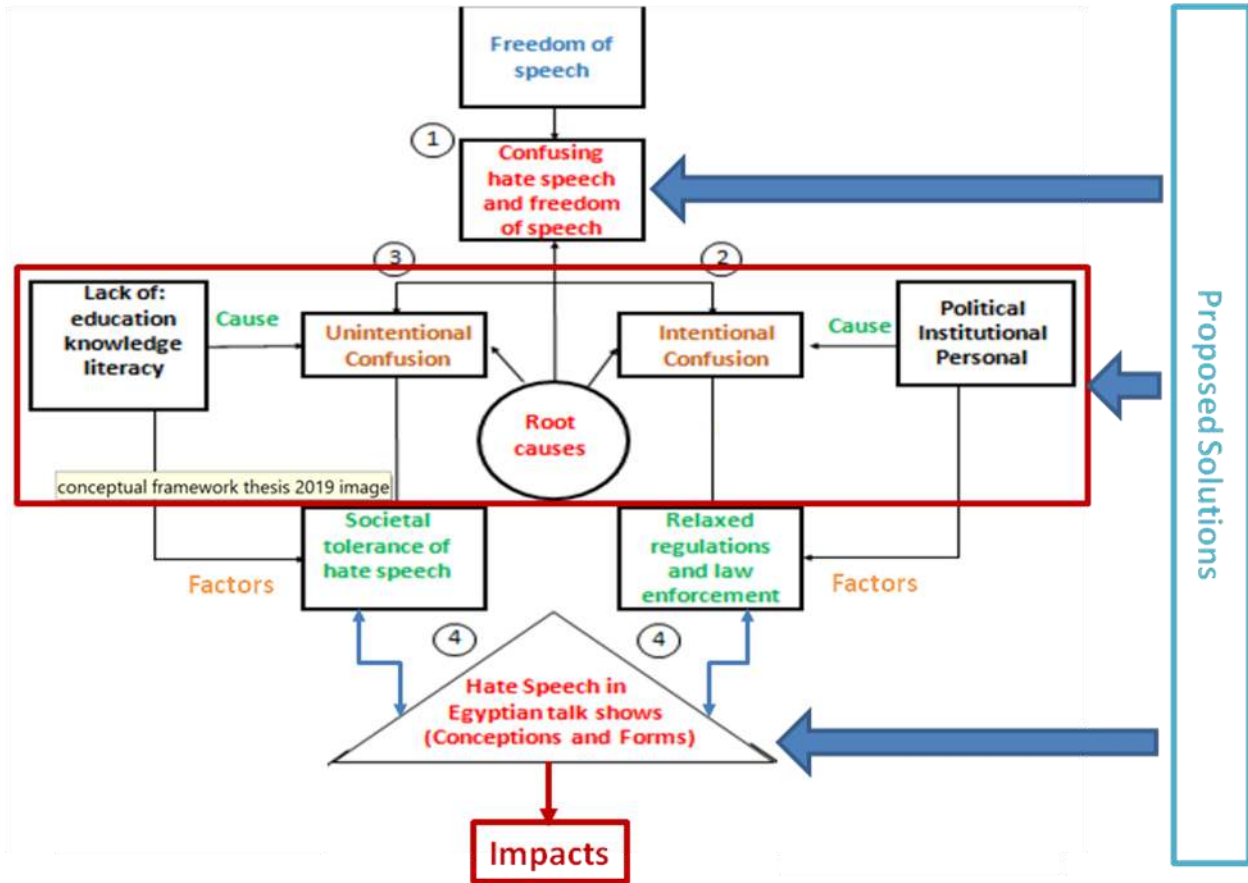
Freedom of speech

1

Confusing hate speech and freedom of speech

3

2

Lack of: education knowledge literacy

Cause

Unintentional Confusion

Intentional Confusion

Cause

Political Institutional Personal

Root causes

conceptual framework thesis 2019 image

Societal tolerance of hate speech

Relaxed regulations and law enforcement

Factors

Factors

4

4

Hate Speech in Egyptian talk shows (Conceptions and Forms)

Impacts

Proposed Solutions